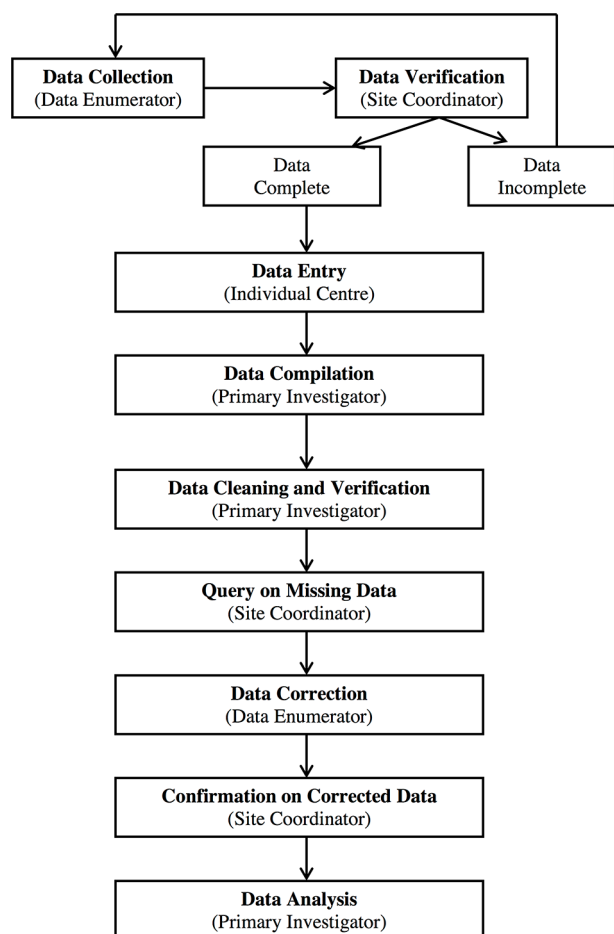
Data Collection
(Data Enumerator)

Data Verification
(Site Coordinator)

Data Complete

Data Incomplete

Data Entry
(Individual Centre)

Data Compilation
(Primary Investigator)

Data Cleaning and Verification
(Primary Investigator)

Query on Missing Data
(Site Coordinator)

Data Correction
(Data Enumerator)

Confirmation on Corrected Data
(Site Coordinator)

Data Analysis
(Primary Investigator)